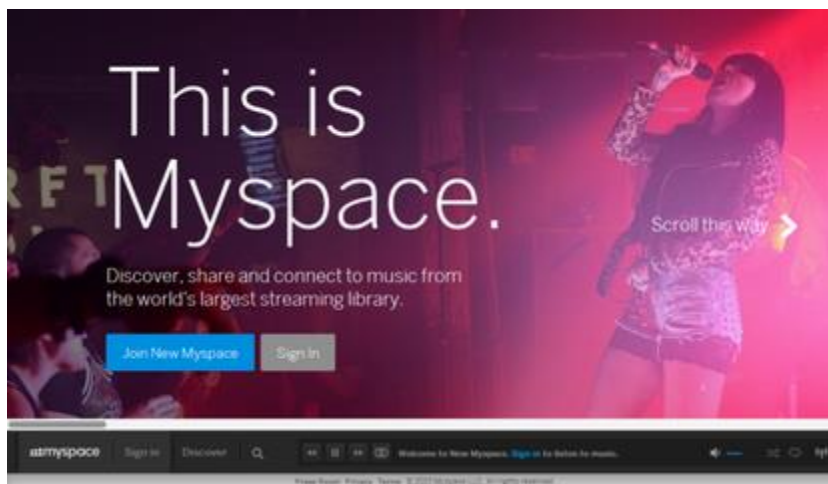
This is Myspace.

Scroll this way

Discover, share and connect to music from the world's largest streaming library.

Join New Myspace

Sign In

myspace

Sign in

Discover

Welcome to New Myspace. Sign in to listen to music.

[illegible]